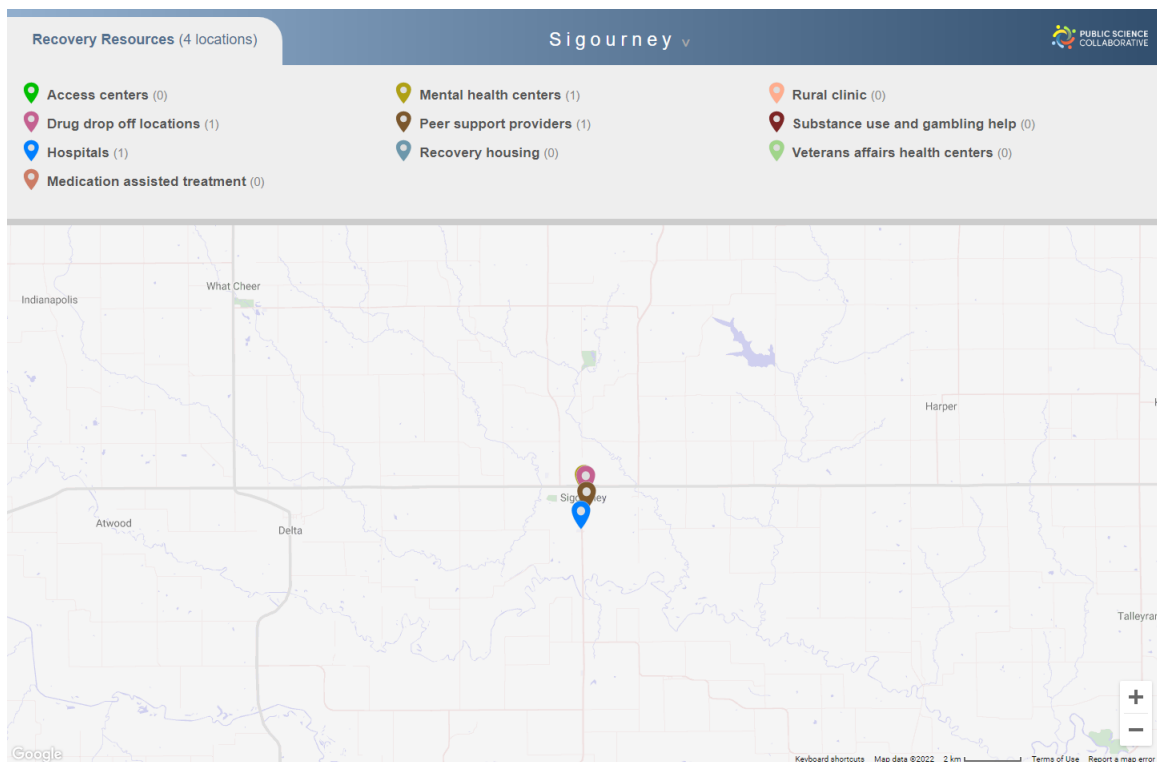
Recovery Resources (4 locations)

Sigourney v

PUBLIC SCIENCE COLLABORATIVE

Access centers (0)
Drug drop off locations (1)
Hospitals (1)
Medication assisted treatment (0)

Mental health centers (1)
Peer support providers (1)
Recovery housing (0)

Rural clinic (0)
Substance use and gambling help (0)
Veterans affairs health centers (0)

What Cheer
Indianapolis
Harper
Sigourney
Atwood
Delta
Talleyrai

+
−

Google
Keyboard shortcuts Map data ©2022 2 km Terms of Use Report a map error